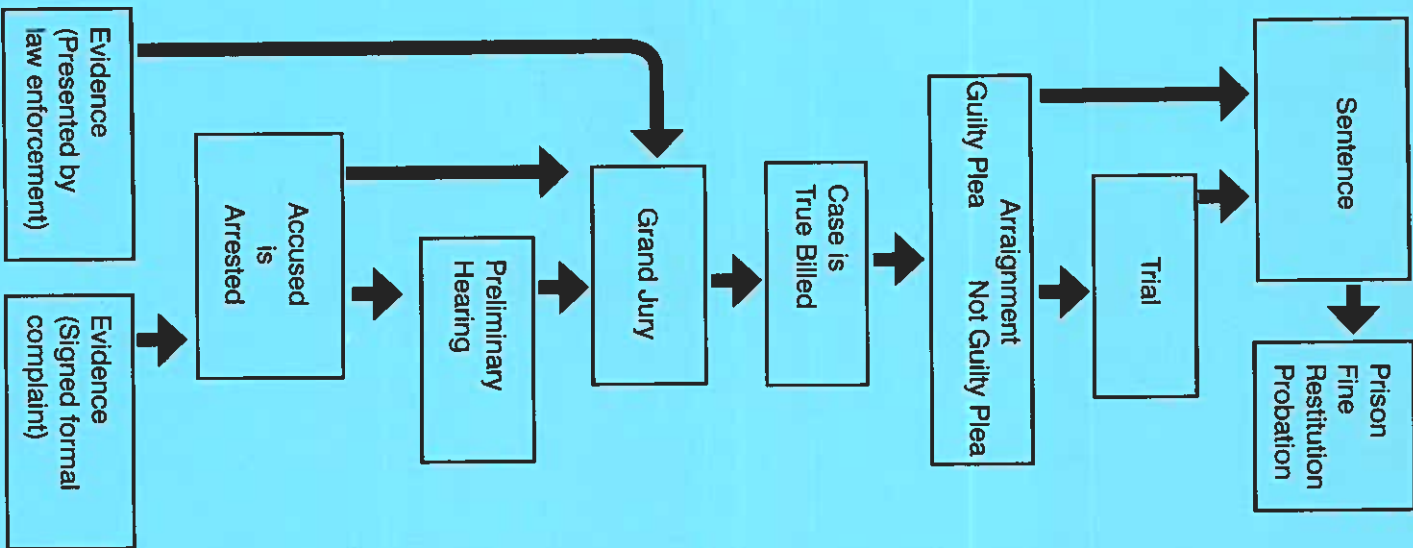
Evidence (Presented by law enforcement)

Evidence (Signed formal complaint)

Accused is Arrested

Preliminary Hearing

Grand Jury

Case is True Billed

Arraignment
Guilty Plea
Not Guilty Plea

Trial

Sentence

Prison
Fine
Restitution
Probation